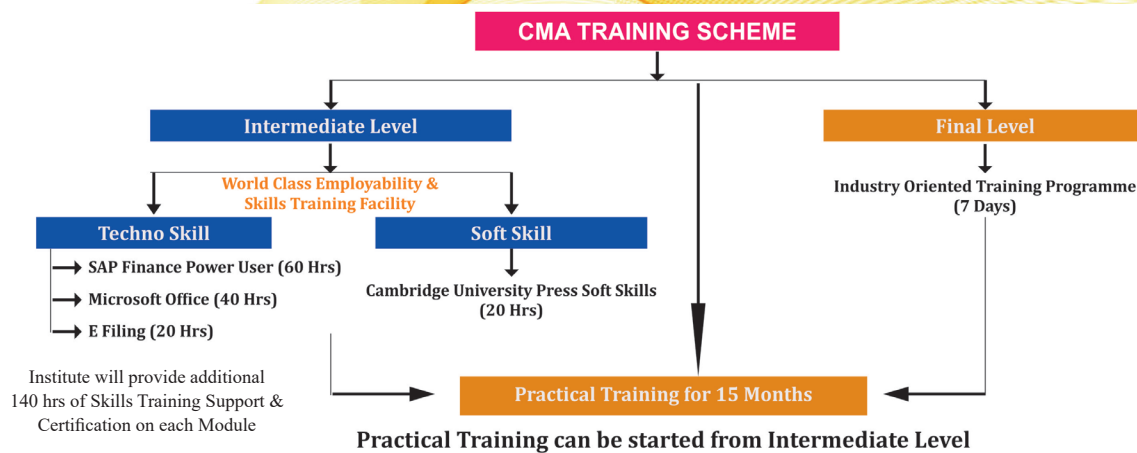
CMA TRAINING SCHEME

Intermediate Level

Final Level

World Class Employability & Skills Training Facility

Industry Oriented Training Programme (7 Days)

Techno Skill

Soft Skill

SAP Finance Power User (60 Hrs)

Microsoft Office (40 Hrs)

E Filing (20 Hrs)

Cambridge University Press Soft Skills (20 Hrs)

Institute will provide additional 140 hrs of Skills Training Support & Certification on each Module

Practical Training for 15 Months

Practical Training can be started from Intermediate Level